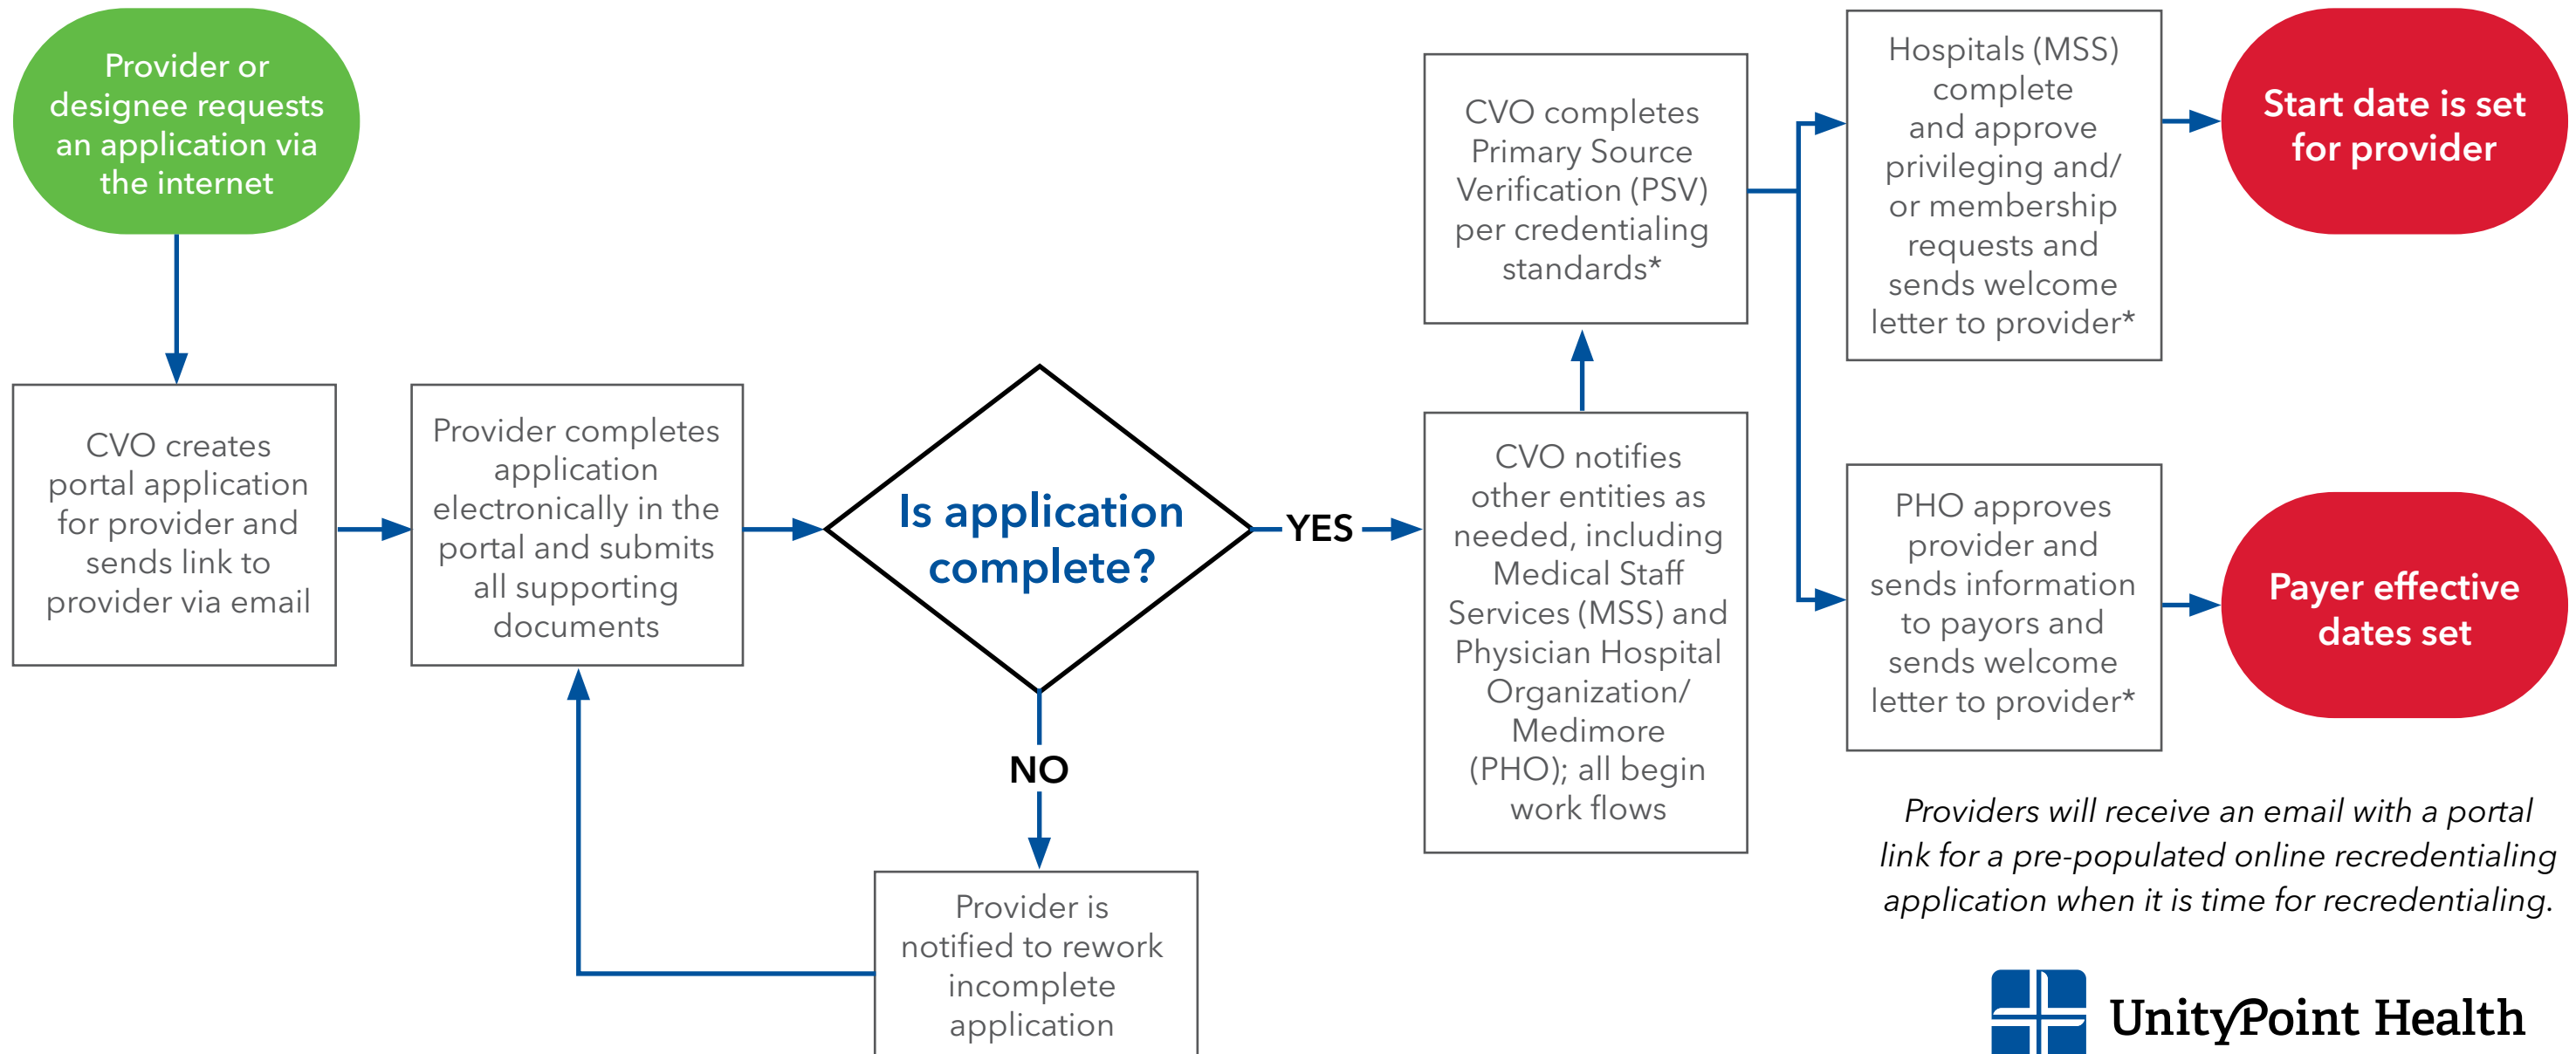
Provider or designee requests an application via the internet

CVO creates portal application for provider and sends link to provider via email

Provider completes application electronically in the portal and submits all supporting documents

Is application complete?

NO

Provider is notified to rework incomplete application

YES

CVO notifies other entities as needed, including Medical Staff Services (MSS) and Physician Hospital Organization/ Medimore (PHO); all begin work flows

CVO completes Primary Source Verification (PSV) per credentialing standards*

Hospitals (MSS) complete and approve privileging and/ or membership requests and sends welcome letter to provider*

Start date is set for provider

PHO approves provider and sends information to payors and sends welcome letter to provider*

Payer effective dates set

*Providers will receive an email with a portal link for a pre-populated online recredentialing application when it is time for recredentialing.*

UnityPoint Health